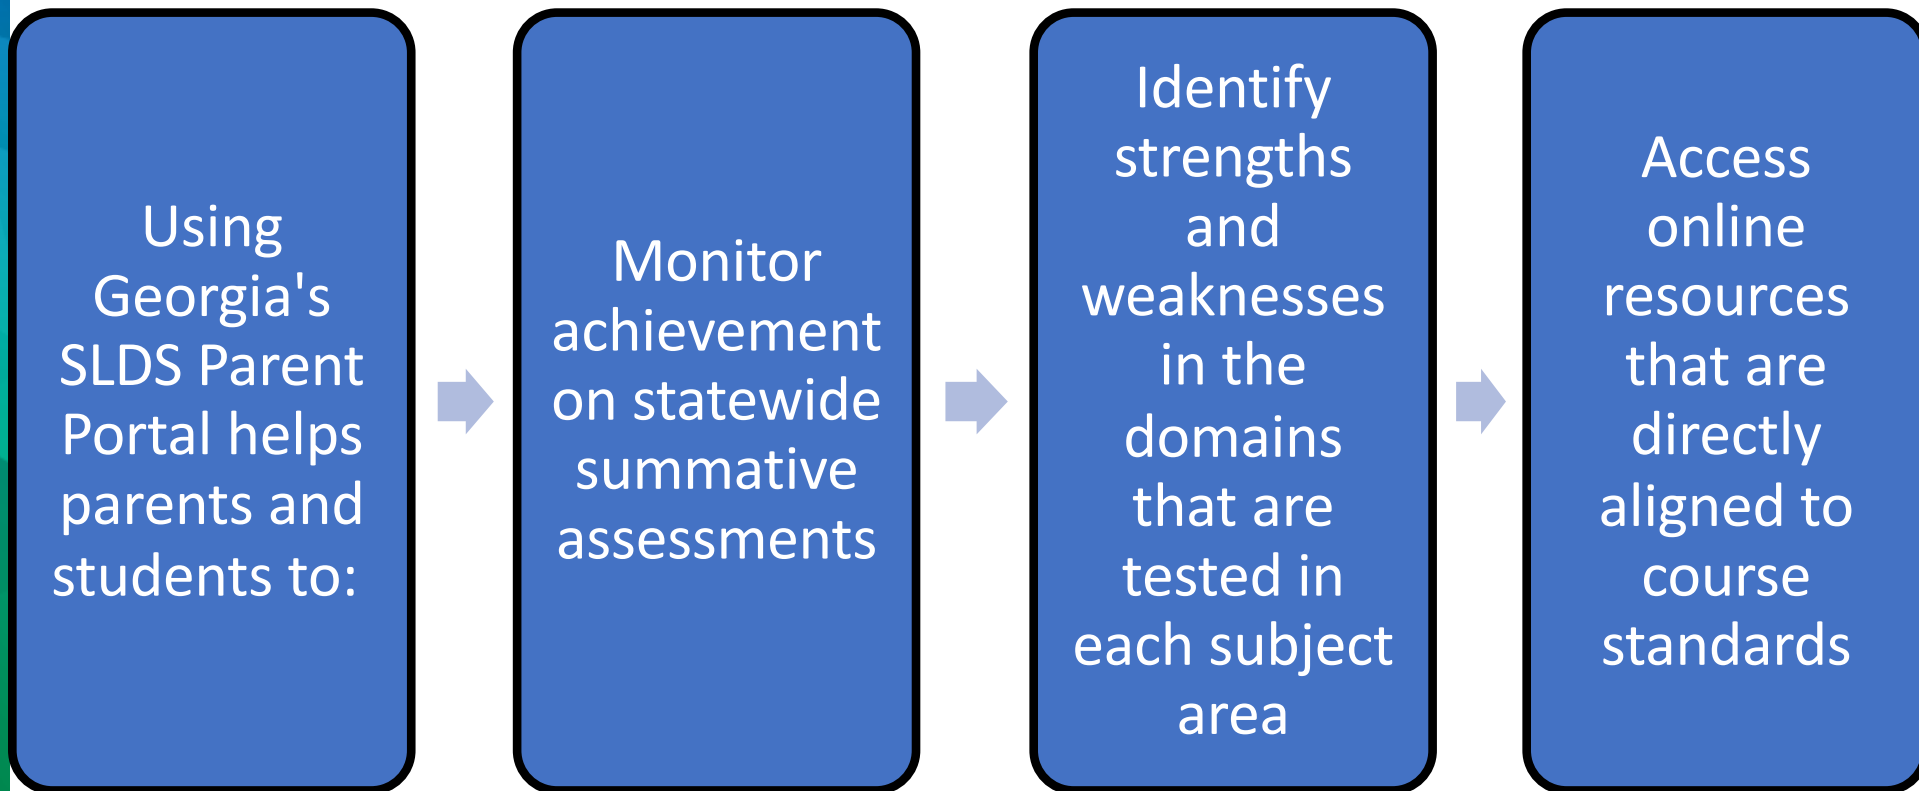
Using Georgia's SLDS Parent Portal helps parents and students to:

Monitor achievement on statewide summative assessments

Identify strengths and weaknesses in the domains that are tested in each subject area

Access online resources that are directly aligned to course standards